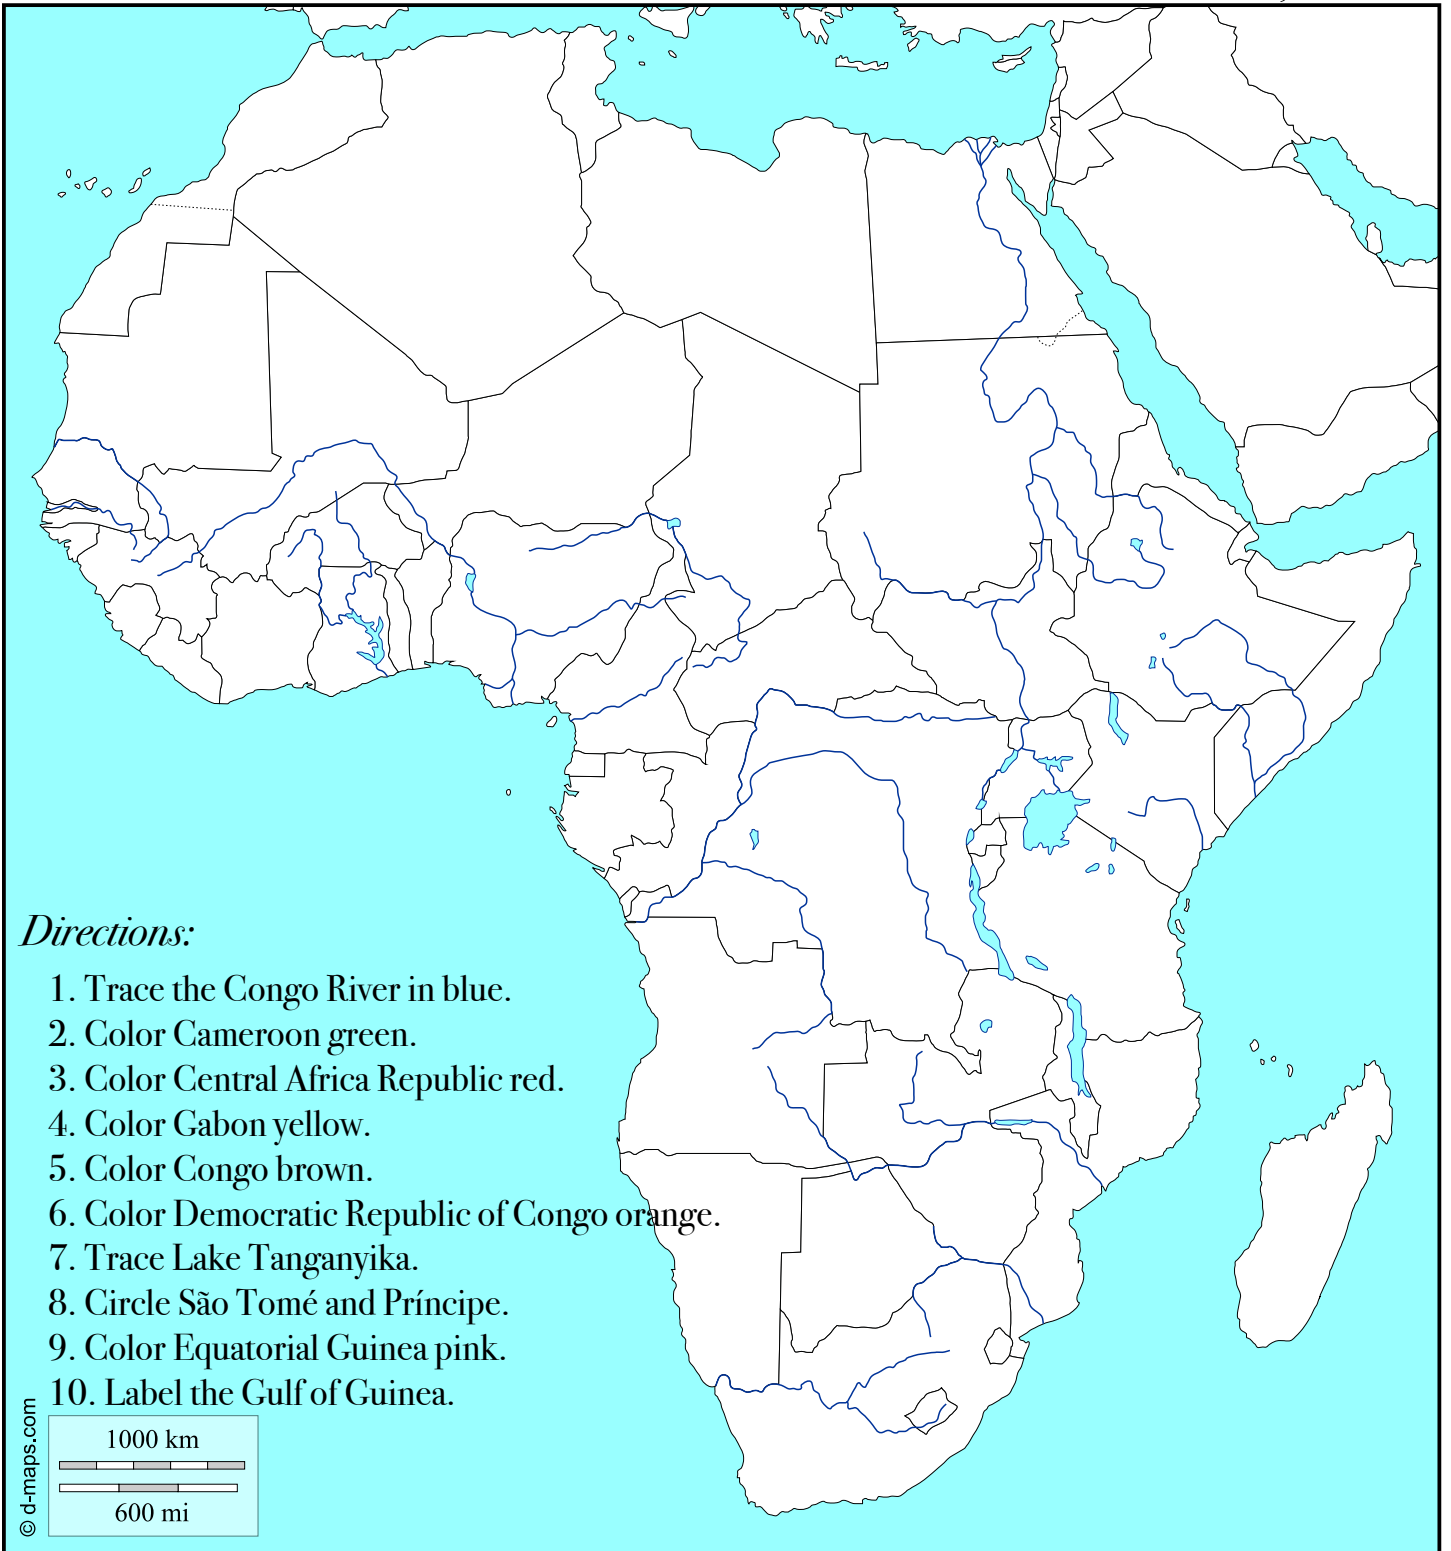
Directions:

1. Trace the Congo River in blue.
2. Color Cameroon green.
3. Color Central Africa Republic red.
4. Color Gabon yellow.
5. Color Congo brown.
6. Color Democratic Republic of Congo orange.
7. Trace Lake Tanganyika.
8. Circle São Tomé and Príncipe.
9. Color Equatorial Guinea pink.
10. Label the Gulf of Guinea.

1000 km
600 mi

© d-maps.com